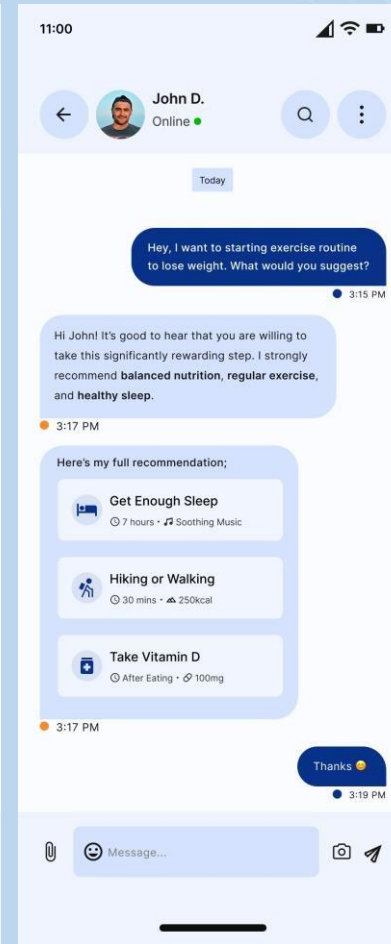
11:00

John D.
Online

Today

Hey, I want to starting exercise routine to lose weight. What would you suggest?

3:15 PM

Hi John! It's good to hear that you are willing to take this significantly rewarding step. I strongly recommend **balanced nutrition**, **regular exercise**, and **healthy sleep**.

3:17 PM

Here's my full recommendation;

Get Enough Sleep
7 hours • Soothing Music

Hiking or Walking
30 mins • 250kcal

Take Vitamin D
After Eating • 100mg

3:17 PM

Thanks 😊

3:19 PM

Message...